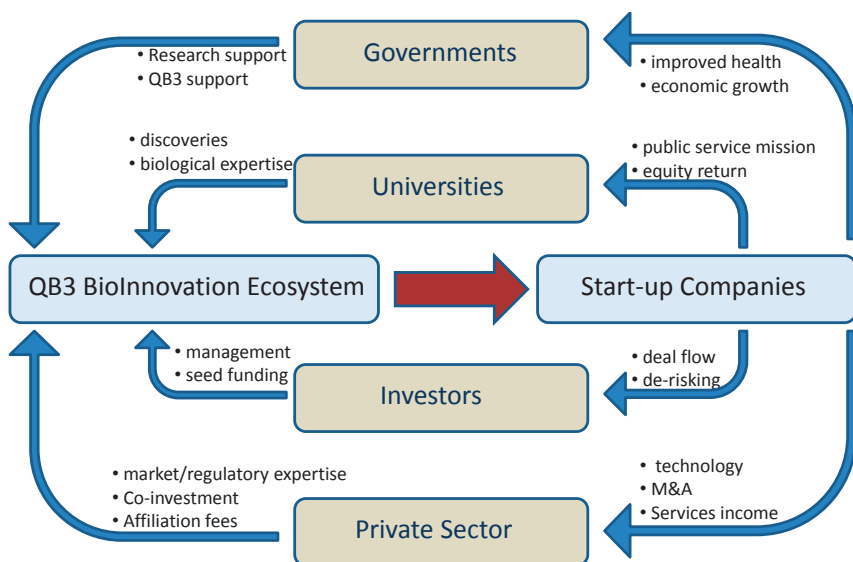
• Research support
• QB3 support

Governments

• improved health
• economic growth

• discoveries
• biological expertise

Universities

• public service mission
• equity return

QB3 BioInnovation Ecosystem

Start-up Companies

• management
• seed funding

Investors

• deal flow
• de-risking

• market/regulatory expertise
• Co-investment
• Affiliation fees

Private Sector

• technology
• M&A
• Services income